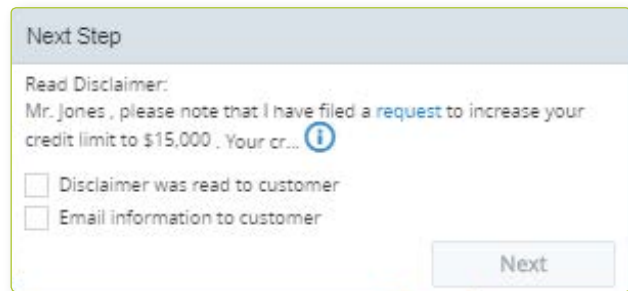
Next Step

Read Disclaimer:
Mr. Jones , please note that I have filed a request to increase your credit limit to \$15,000 . Your cr...

Disclaimer was read to customer

Email information to customer

Next